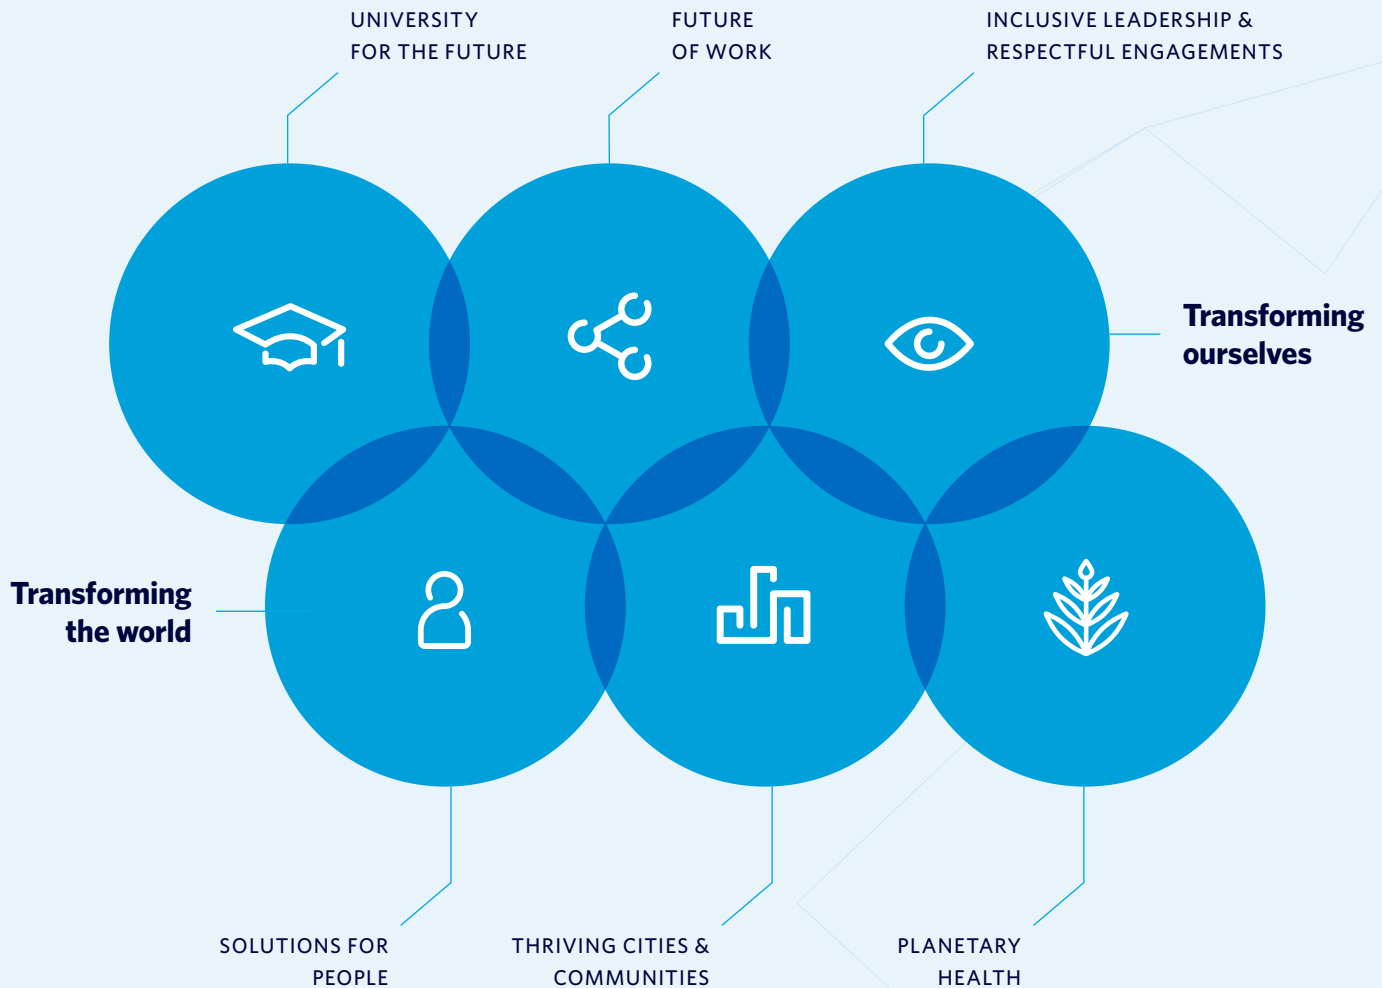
UNIVERSITY FOR THE FUTURE

FUTURE OF WORK

INCLUSIVE LEADERSHIP & RESPECTFUL ENGAGEMENTS

Transforming ourselves

Transforming the world

SOLUTIONS FOR PEOPLE

THRIVING CITIES & COMMUNITIES

PLANETARY HEALTH